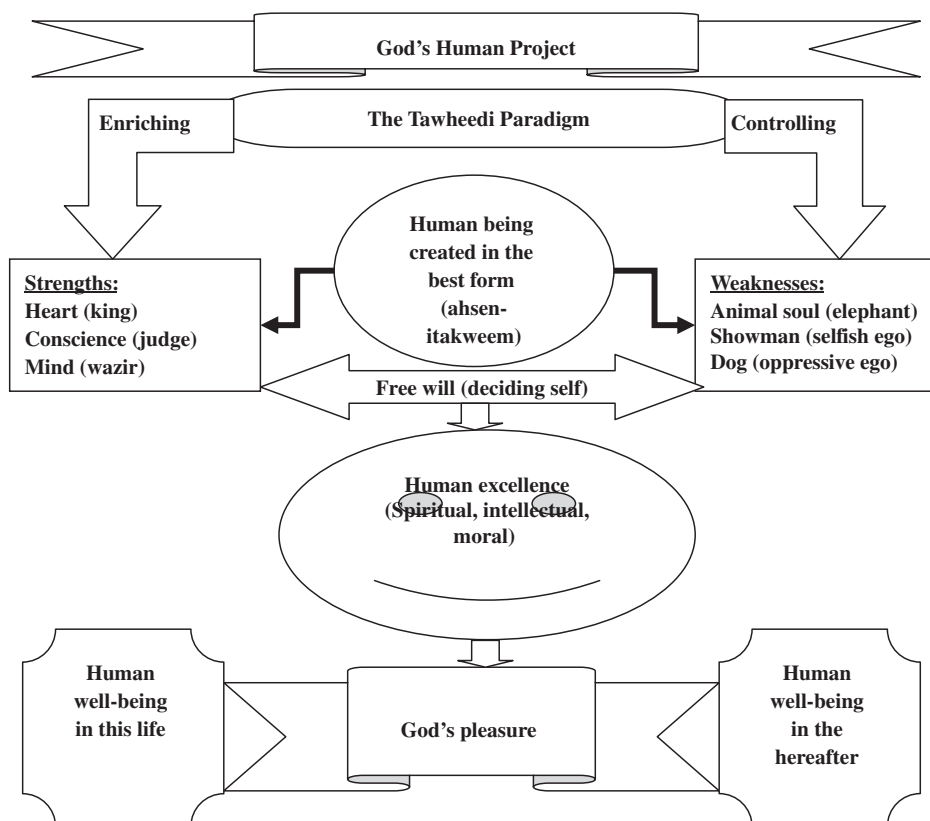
God's Human Project

Enriching

The Tawheedi Paradigm

Controlling

Strengths:
Heart (king)
Conscience (judge)
Mind (wazir)

Human being created in the best form (ahsen-itakweem)

Weaknesses:
Animal soul (elephant)
Showman (selfish ego)
Dog (oppressive ego)

Free will (deciding self)

Human excellence (Spiritual, intellectual, moral)

Human well-being in this life

God's pleasure

Human well-being in the hereafter